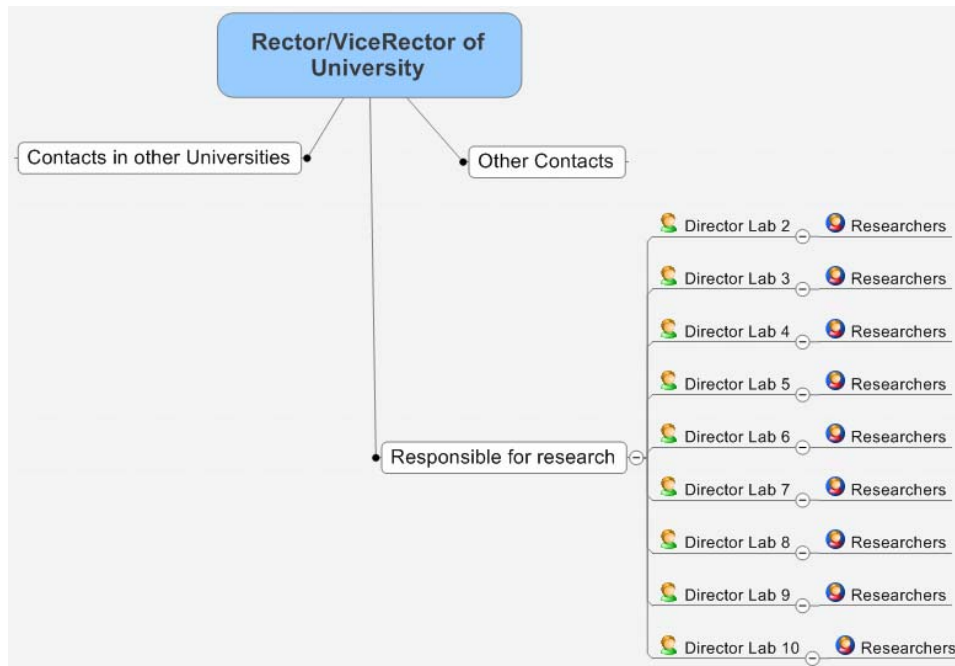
Rector/ViceRector of University

Contacts in other Universities

Other Contacts

Responsible for research

Director Lab 2 Researchers

Director Lab 3 Researchers

Director Lab 4 Researchers

Director Lab 5 Researchers

Director Lab 6 Researchers

Director Lab 7 Researchers

Director Lab 8 Researchers

Director Lab 9 Researchers

Director Lab 10 Researchers